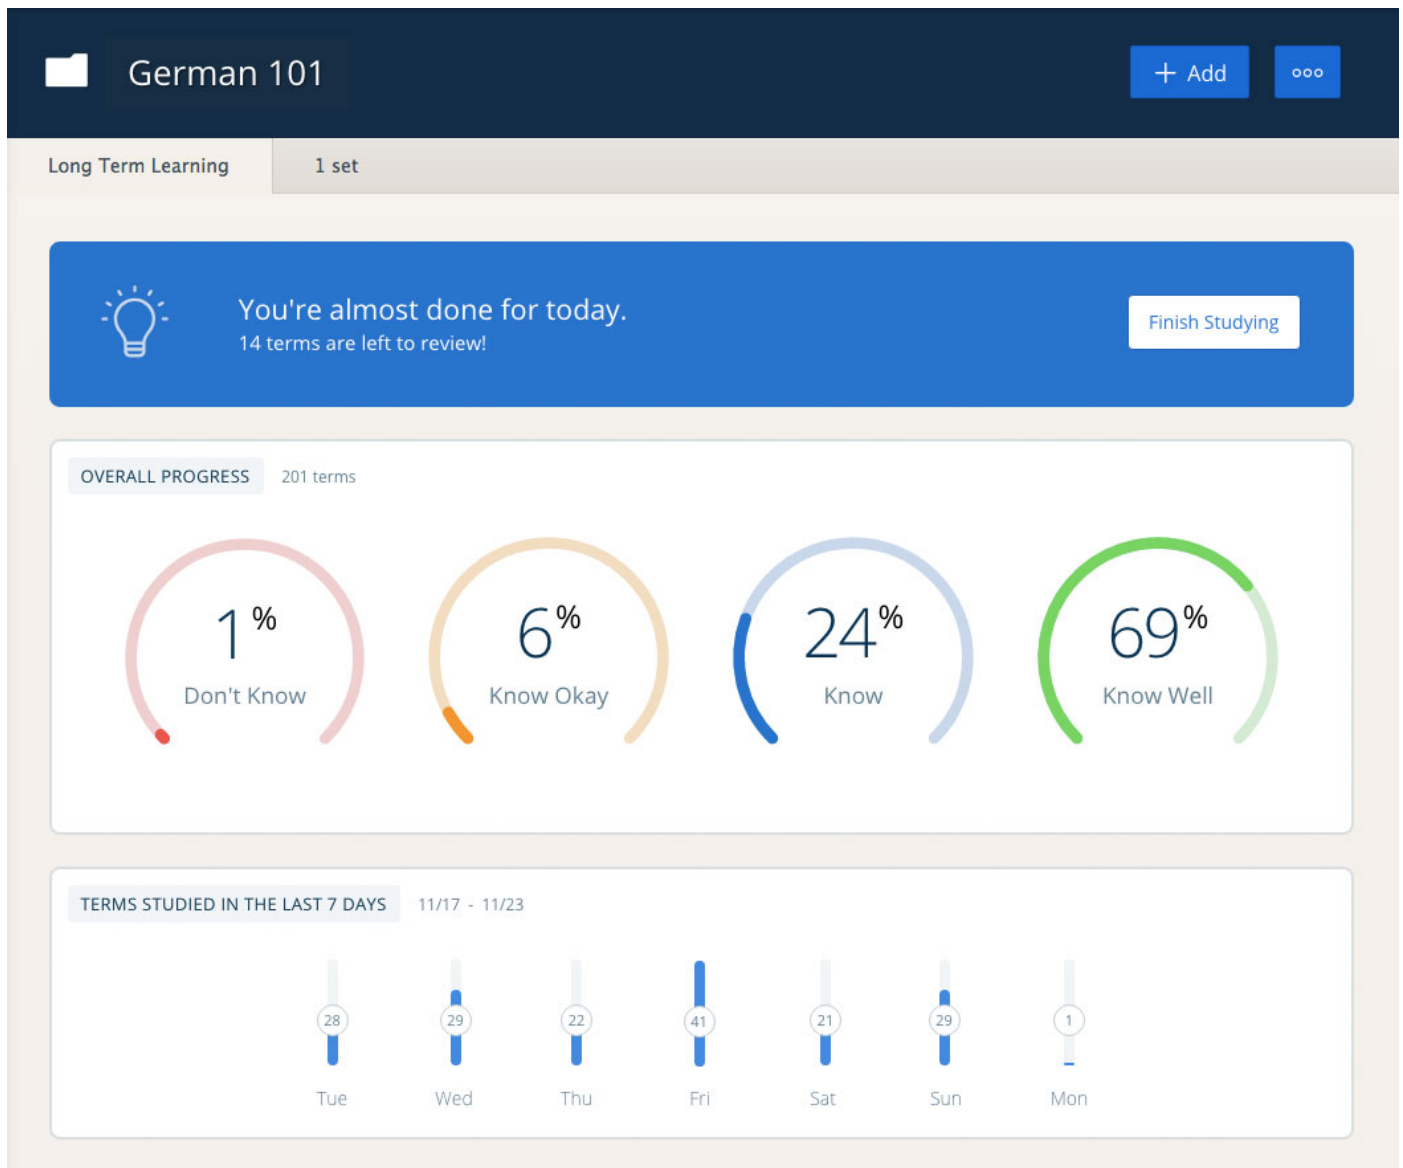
German 101

+ Add

ooo

Long Term Learning

1 set

You're almost done for today.
14 terms are left to review!

Finish Studying

OVERALL PROGRESS 201 terms

1%
Don't Know

6%
Know Okay

24%
Know

69%
Know Well

TERMS STUDIED IN THE LAST 7 DAYS 11/17 - 11/23

28
Tue

29
Wed

22
Thu

41
Fri

21
Sat

29
Sun

1
Mon